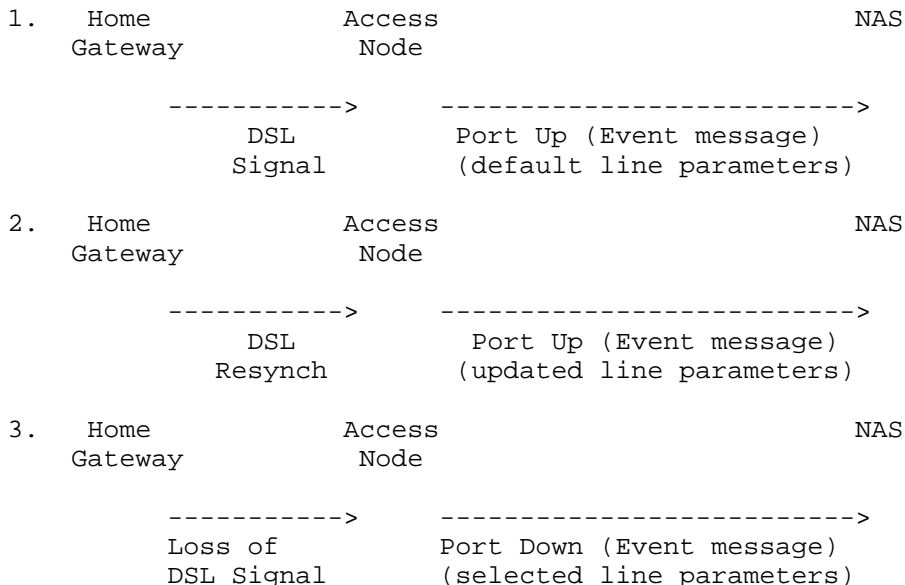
1. Home Gateway Access Node NAS

-----------> --------------------------->
DSL Signal Port Up (Event message) (default line parameters)

2. Home Gateway Access Node NAS

-----------> --------------------------->
DSL Resynch Port Up (Event message) (updated line parameters)

3. Home Gateway Access Node NAS

-----------> --------------------------->
Loss of DSL Signal Port Down (Event message) (selected line parameters)